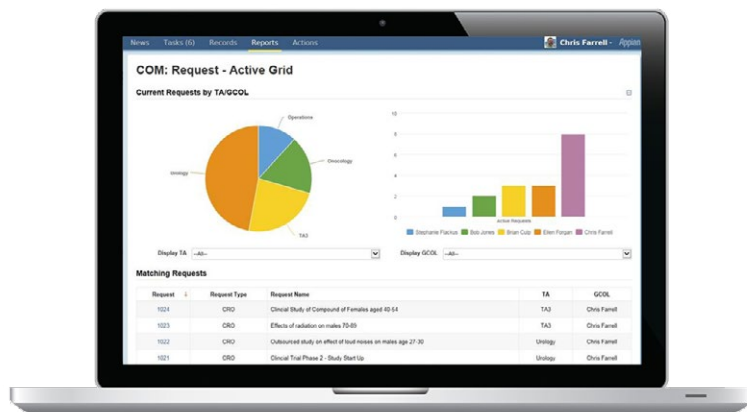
News Tasks (6) Records Reports Actions

Chris Farrell Appian

COM: Request - Active Grid

Current Requests by TA/GCOL

Operations

Oncology

Urology

TA3

10

8

6

4

2

0

active Requests

Stephanie Flackus Bob Jones Brian Culp Ellen Forgan Chris Farrell

Display TA --All--

Display GCOL --All--

Matching Requests

| Request | Request Type | Request Name | TA | GCOL |
|---|---|---|---|---|
| 1024 | CRO | Clincial Study of Compound of Females aged 40-54 | TA3 | Chris Farrell |
| 1023 | CRO | Effects of radiation on males 70-89 | TA3 | Chris Farrell |
| 1022 | CRO | Outsourced study on effect of loud noises on males age 27-30 | Urology | Chris Farrell |
| 1021 | CRO | Clincial Trial Phase 2 - Study Start Up | Urology | Chris Farrell |